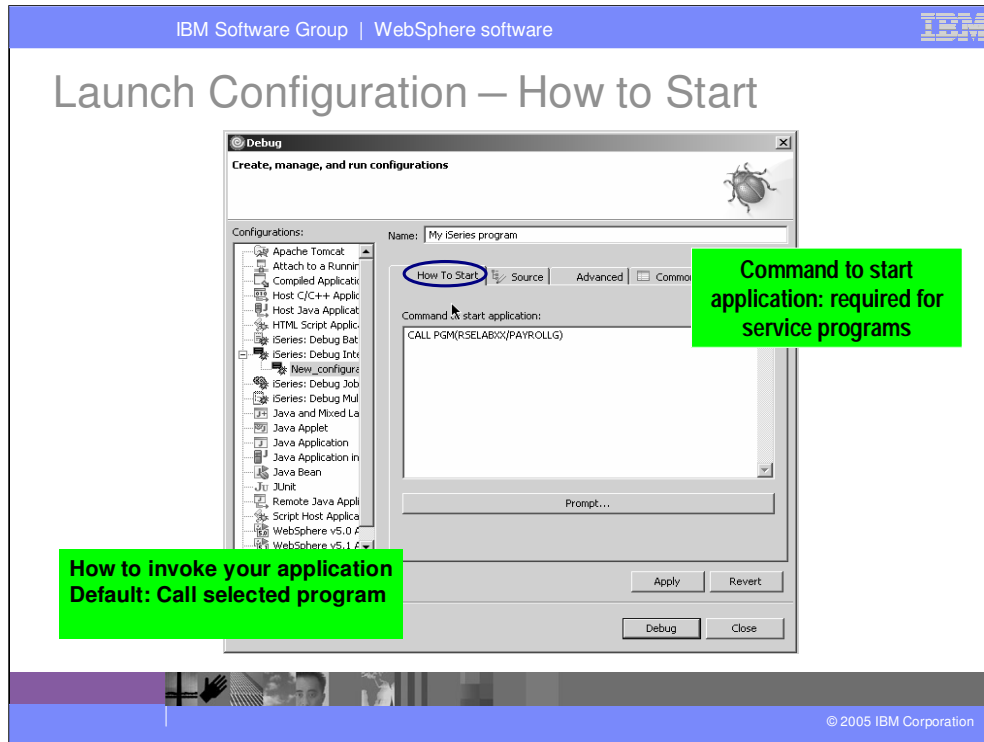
IBM Software Group | WebSphere software

IBM

Launch Configuration – How to Start

Debug

Create, manage, and run configurations

Configurations:

Apache Tomcat
Attach to a Runnir
Compiled Applicatio
Host C/C++ Applic
Host Java Applicat
HTML Script Applic
iSeries: Debug Bat
iSeries: Debug Inte
New_configura
iSeries: Debug Job
iSeries: Debug Mul
Java and Mixed La
Java Applet
Java Application
Java Application in
Java Bean
JUnit
Remote Java Appli
Script Host Applica
WebSphere v5.0 A
WebSphere v5.1 A

Name: My iSeries program

How To Start | Source | Advanced | Commo

Command to start application:

CALL PGM(RSELABXX/PAYROLLG)

Prompt...

Apply | Revert

Debug | Close

Command to start application: required for service programs

How to invoke your application
Default: Call selected program

© 2005 IBM Corporation